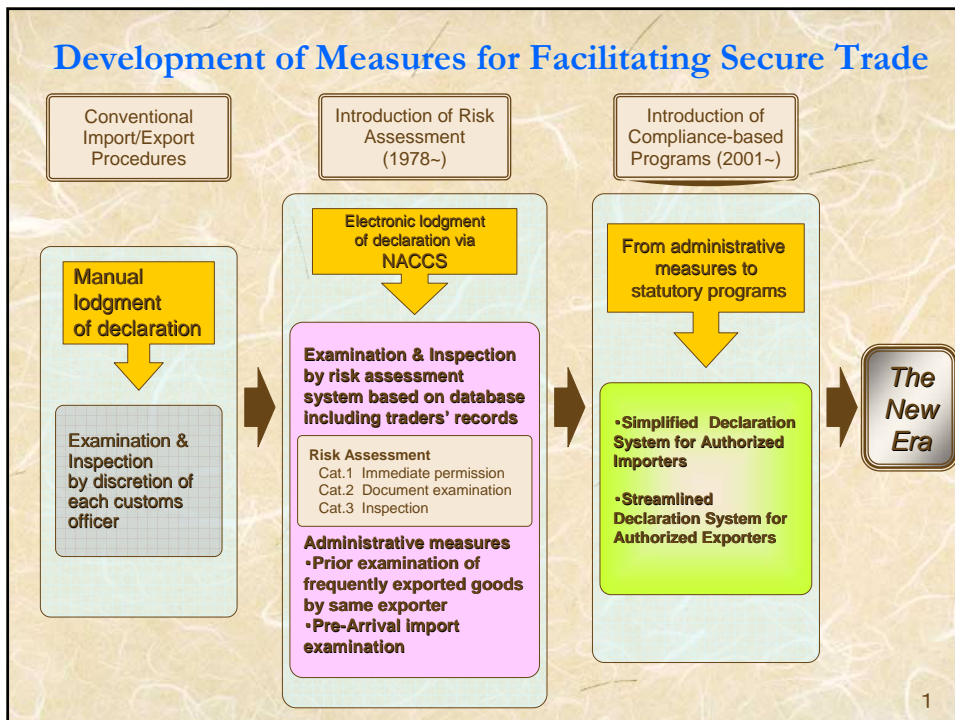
Development of Measures for Facilitating Secure Trade

Conventional Import/Export Procedures

Introduction of Risk Assessment (1978~)

Introduction of Compliance-based Programs (2001~)

Manual lodgment of declaration

Examination & Inspection by discretion of each customs officer

Electronic lodgment of declaration via NACCS

Examination & Inspection by risk assessment system based on database including traders' records

Risk Assessment
Cat.1 Immediate permission
Cat.2 Document examination
Cat.3 Inspection

Administrative measures
•Prior examination of frequently exported goods by same exporter
•Pre-Arrival import examination

From administrative measures to statutory programs

•Simplified Declaration System for Authorized Importers

•Streamlined Declaration System for Authorized Exporters

The New Era

1